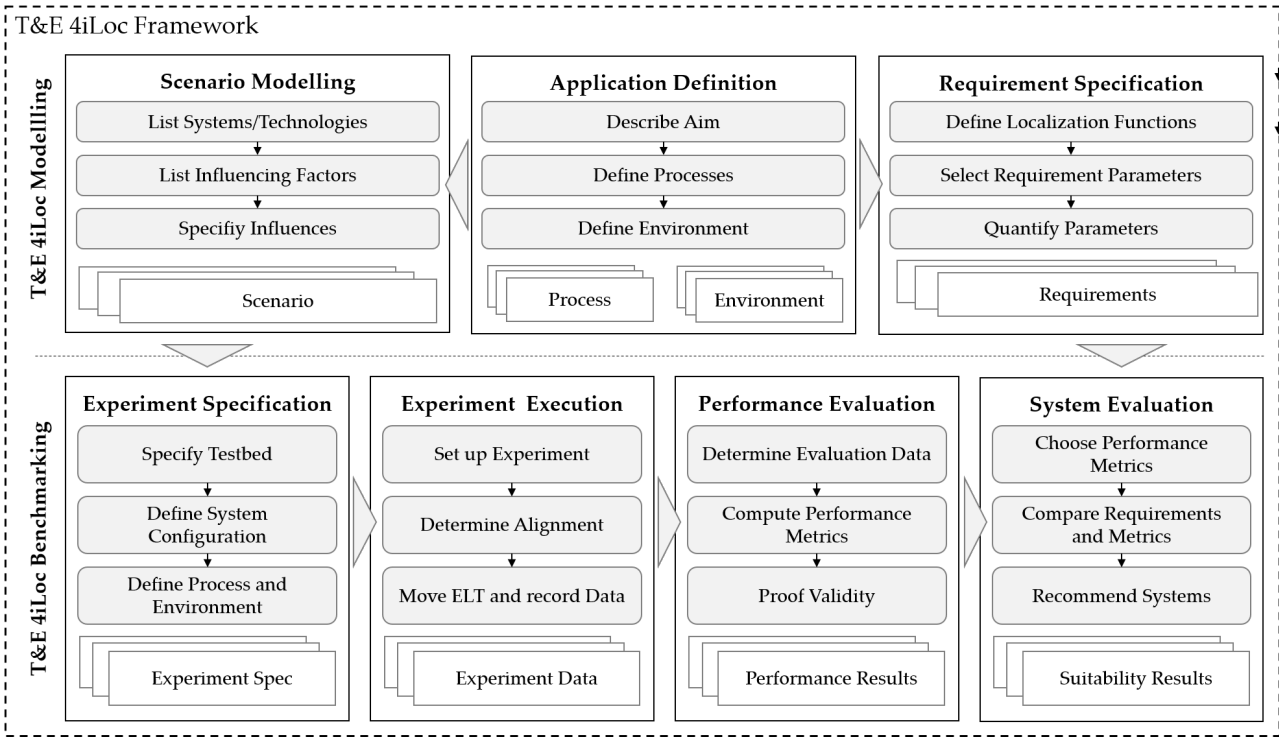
T&E 4iLoc Framework

T&E 4iLoc Modellling

Scenario Modelling

List Systems/Technologies

List Influencing Factors

Specifiy Influences

Scenario

Application Definition

Describe Aim

Define Processes

Define Environment

Process

Environment

Requirement Specification

Define Localization Functions

Select Requirement Parameters

Quantify Parameters

Requirements

T&E 4iLoc Benchmarking

Experiment Specification

Specify Testbed

Define System Configuration

Define Process and Environment

Experiment Spec

Experiment Execution

Set up Experiment

Determine Alignment

Move ELT and record Data

Experiment Data

Performance Evaluation

Determine Evaluation Data

Compute Performance Metrics

Proof Validity

Performance Results

System Evaluation

Choose Performance Metrics

Compare Requirements and Metrics

Recommend Systems

Suitability Results